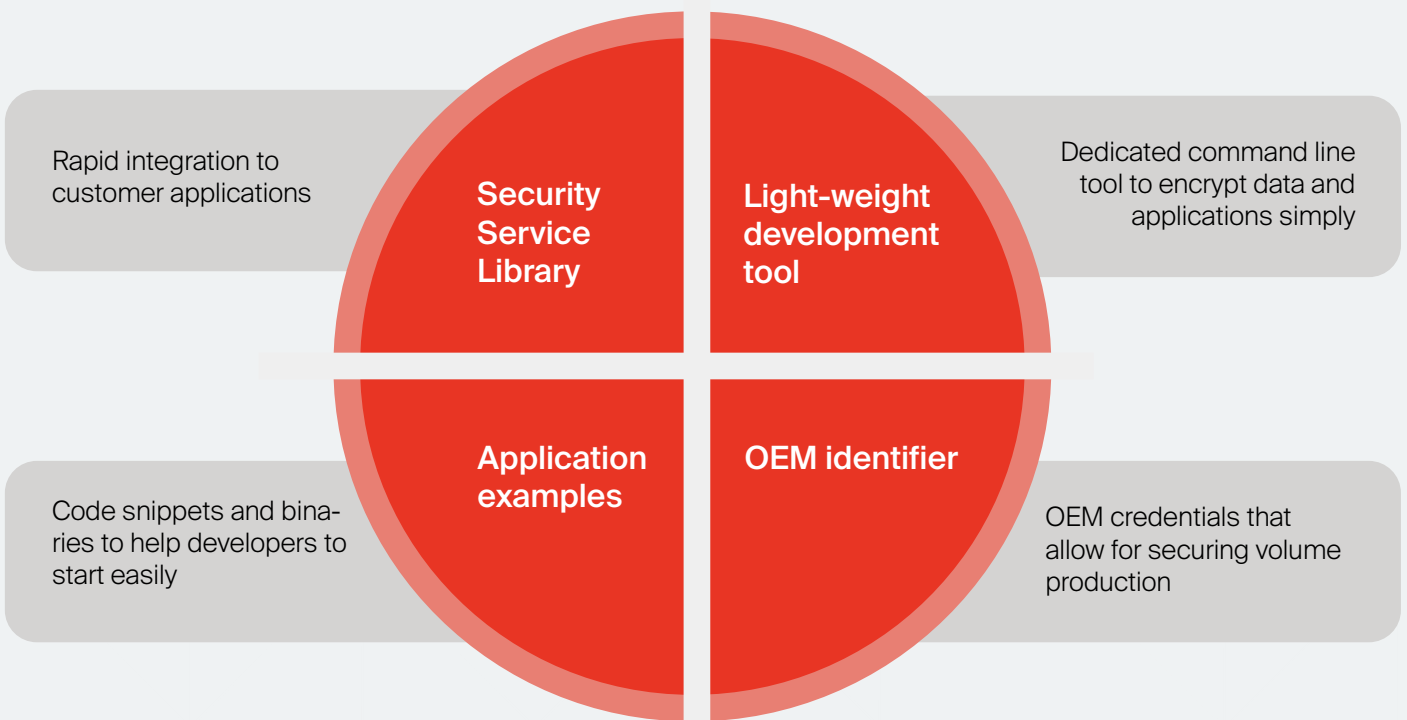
Rapid integration to customer applications

Security Service Library

Light-weight development tool

Dedicated command line tool to encrypt data and applications simply

Code snippets and binaries to help developers to start easily

Application examples

OEM identifier

OEM credentials that allow for securing volume production